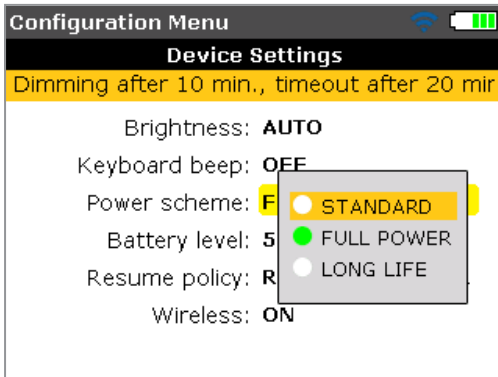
Configuration Menu

Device Settings

Dimming after 10 min., timeout after 20 mir

Brightness: AUTO

Keyboard beep: OFF

Power scheme: F

Battery level: 5

Resume policy: R

Wireless: ON

STANDARD

FULL POWER

LONG LIFE